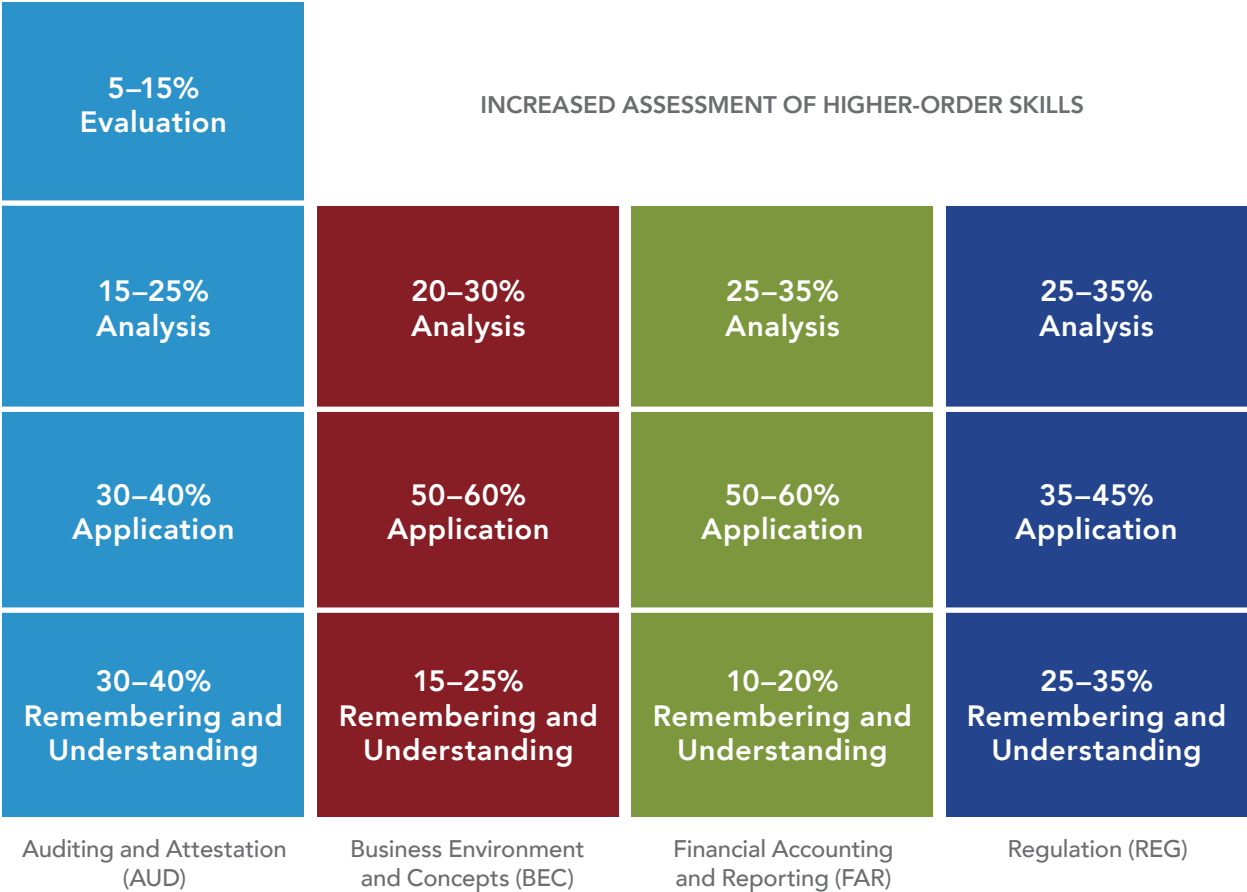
5–15%
Evaluation

INCREASED ASSESSMENT OF HIGHER-ORDER SKILLS

| | | | |
|---|---|---|---|
| 15–25% Analysis | 20–30% Analysis | 25–35% Analysis | 25–35% Analysis |
| 30–40% Application | 50–60% Application | 50–60% Application | 35–45% Application |
| 30–40% Remembering and Understanding | 15–25% Remembering and Understanding | 10–20% Remembering and Understanding | 25–35% Remembering and Understanding |
| Auditing and Attestation (AUD) | Business Environment and Concepts (BEC) | Financial Accounting and Reporting (FAR) | Regulation (REG) |